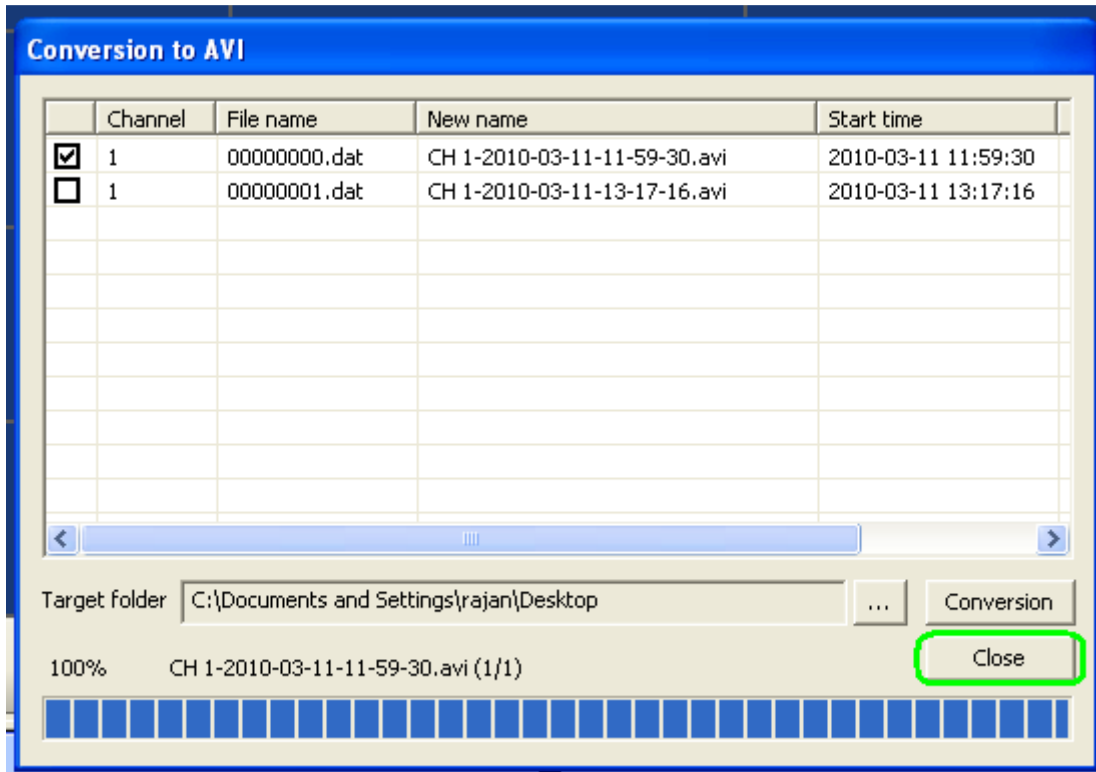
Conversion to AVI

| | Channel | File name | New name | Start time |
|---|---|---|---|---|
| ☑ | 1 | 00000000.dat | CH 1-2010-03-11-11-59-30.avi | 2010-03-11 11:59:30 |
| ☐ | 1 | 00000001.dat | CH 1-2010-03-11-13-17-16.avi | 2010-03-11 13:17:16 |

Target folder C:\Documents and Settings\rajan\Desktop ... Conversion

100% CH 1-2010-03-11-11-59-30.avi (1/1) Close